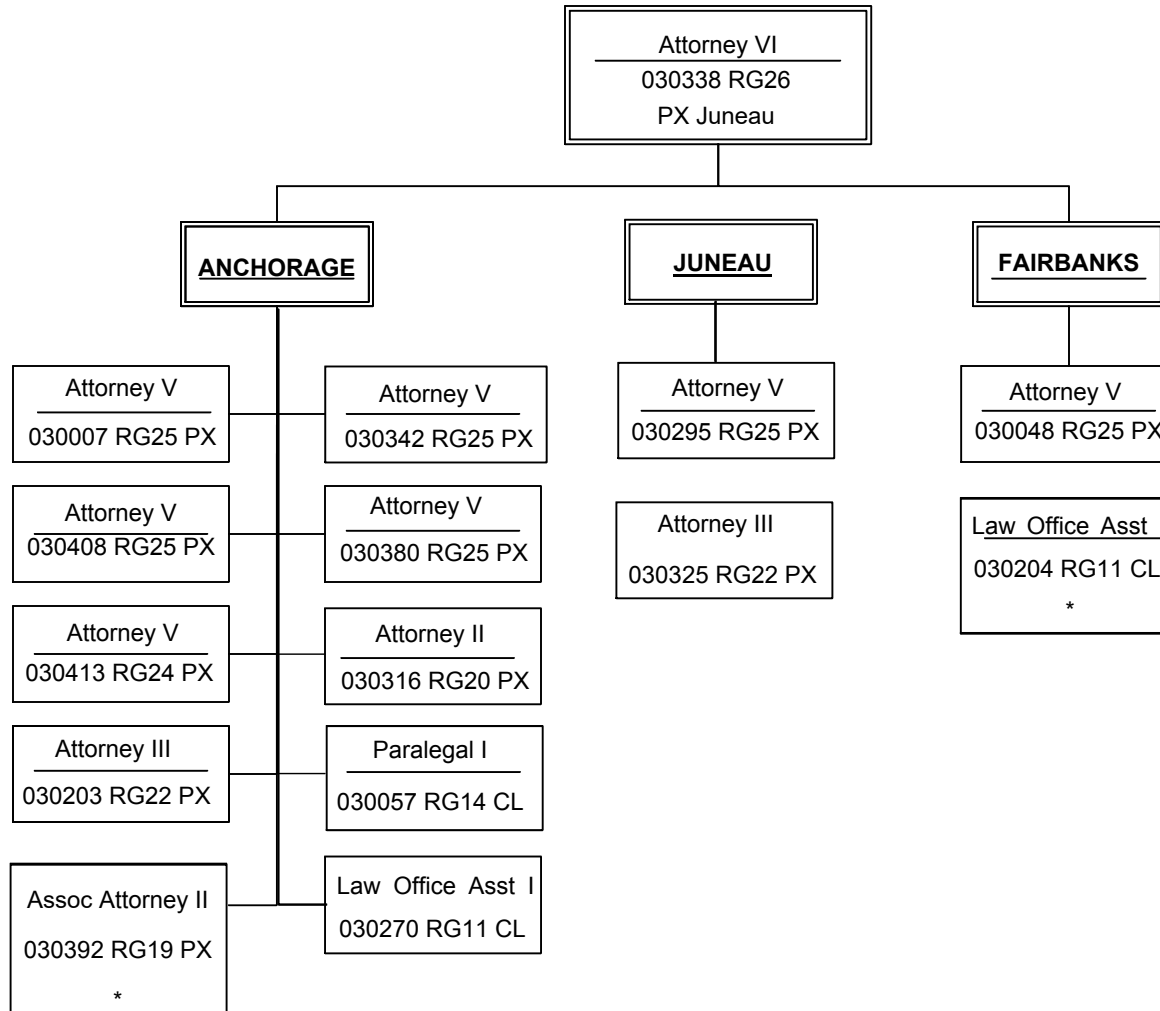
Attorney VI
030338 RG26
PX Juneau

ANCHORAGE

JUNEAU

FAIRBANKS

Attorney V
030007 RG25 PX

Attorney V
030342 RG25 PX

Attorney V
030408 RG25 PX

Attorney V
030380 RG25 PX

Attorney V
030413 RG24 PX

Attorney II
030316 RG20 PX

Attorney III
030203 RG22 PX

Paralegal I
030057 RG14 CL

Assoc Attorney II
030392 RG19 PX
*

Law Office Asst I
030270 RG11 CL

Attorney V
030295 RG25 PX

Attorney III
030325 RG22 PX

Attorney V
030048 RG25 PX

Law Office Asst
030204 RG11 CL
*